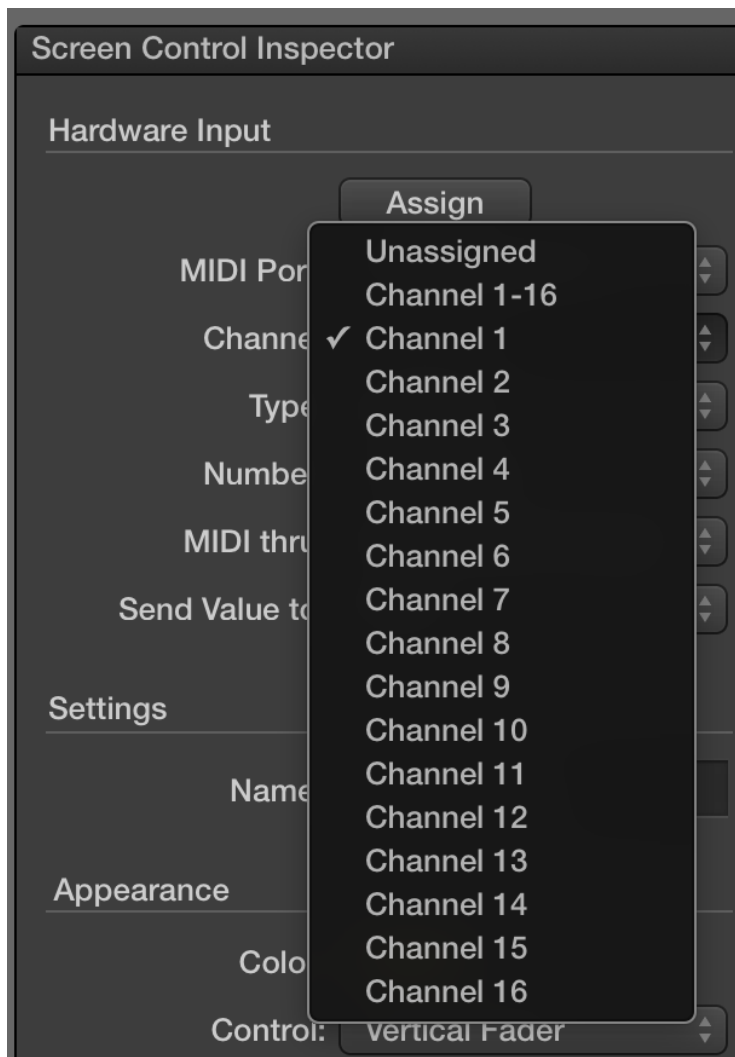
Screen Control Inspector

Hardware Input

Assign

MIDI Por

Channe

Type

Numbe

MIDI thr

Send Value t

Unassigned
Channel 1-16
✓ Channel 1
Channel 2
Channel 3
Channel 4
Channel 5
Channel 6
Channel 7
Channel 8
Channel 9
Channel 10
Channel 11
Channel 12
Channel 13
Channel 14
Channel 15
Channel 16

Settings

Name

Appearance

Colo

Control: Vertical Fader